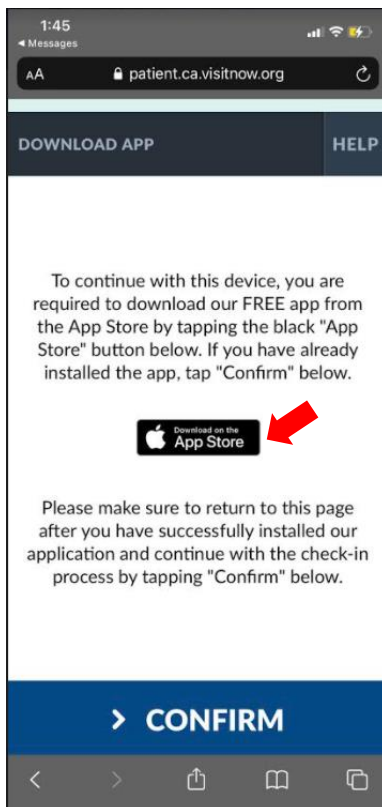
1:45
◂ Messages

AA patient.ca.visitnow.org

DOWNLOAD APP

HELP

To continue with this device, you are required to download our FREE app from the App Store by tapping the black "App Store" button below. If you have already installed the app, tap "Confirm" below.

Download on the App Store

Please make sure to return to this page after you have successfully installed our application and continue with the check-in process by tapping "Confirm" below.

> CONFIRM